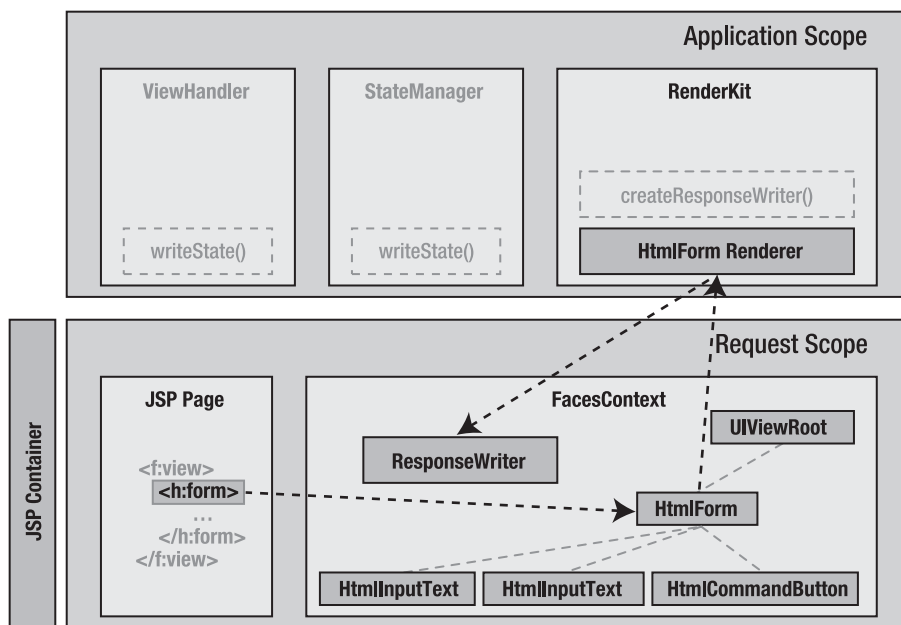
Application Scope

ViewHandler

writeState()

StateManager

writeState()

RenderKit

createResponseWriter()

HtmlForm Renderer

JSP Container

Request Scope

JSP Page

<f:view>
<h:form>
...
</h:form>
</f:view>

FacesContext

UIViewRoot

ResponseWriter

HtmlForm

HtmlInputText

HtmlInputText

HtmlCommandButton